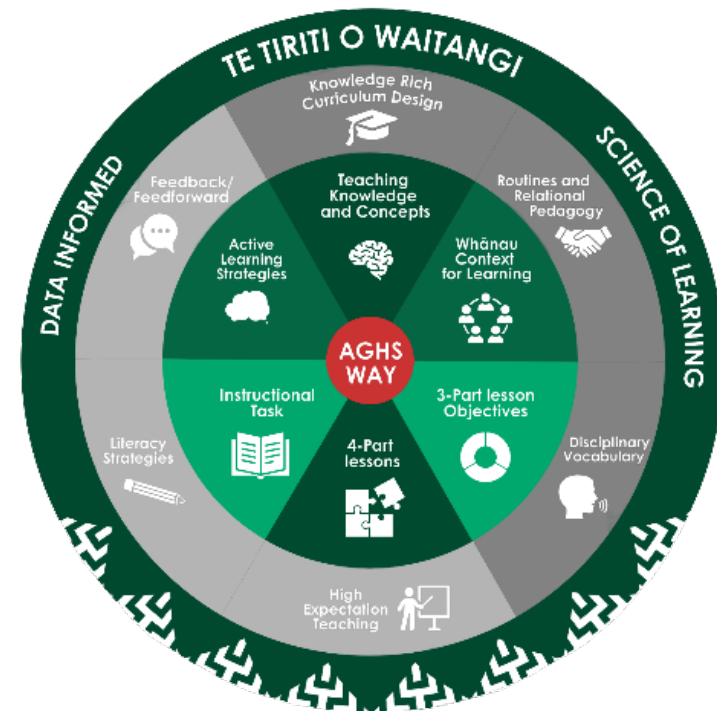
TE TIRITI O WAITANGI

SCIENCE OF LEARNING

DATA INFORMED

Knowledge Rich Curriculum Design

Routines and Relational Pedagogy

Disciplinary Vocabulary

High Expectation Teaching

Literacy Strategies

Feedback/ Feedforward

Teaching Knowledge and Concepts

Whānau Context for Learning

3-Part lesson Objectives

4-Part lessons

Instructional Task

Active Learning Strategies

AGHS WAY